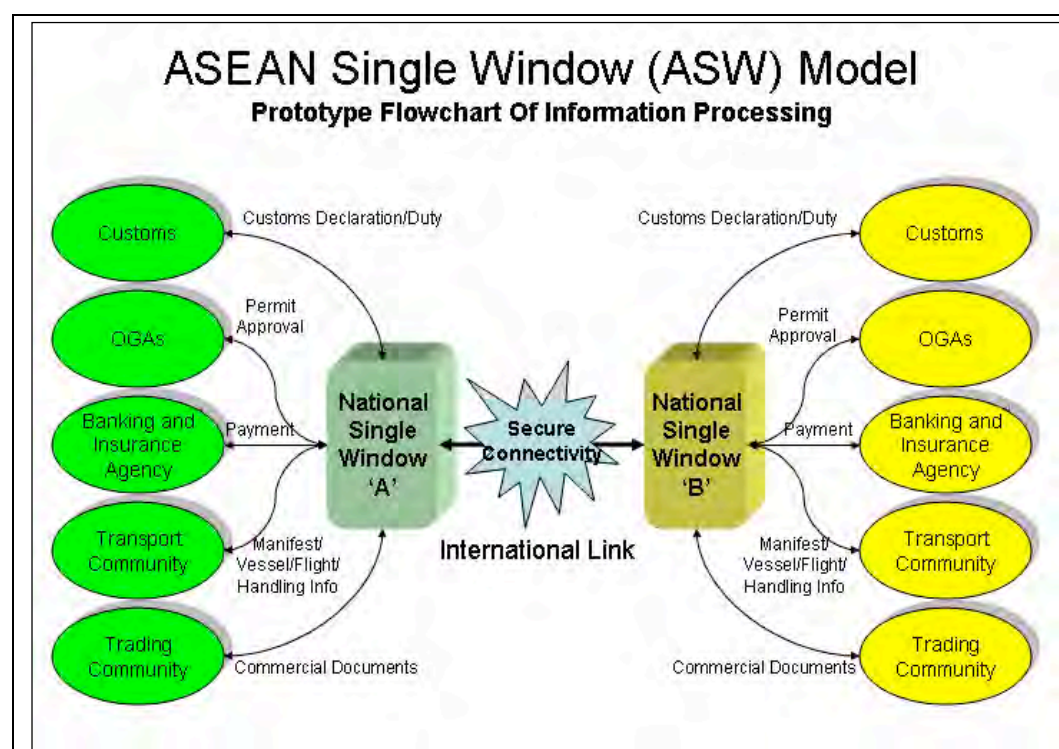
ASEAN Single Window (ASW) Model
Prototype Flowchart Of Information Processing

Customs
Customs Declaration/Duty
OGAs
Permit Approval
Banking and Insurance Agency
Payment
Transport Community
Manifest/ Vessel/Flight/ Handling Info
Trading Community
Commercial Documents

National Single Window 'A'

Secure Connectivity

International Link

National Single Window 'B'

Customs Declaration/Duty
Customs
Permit Approval
OGAs
Payment
Banking and Insurance Agency
Manifest/ Vessel/Flight/ Handling Info
Transport Community
Commercial Documents
Trading Community